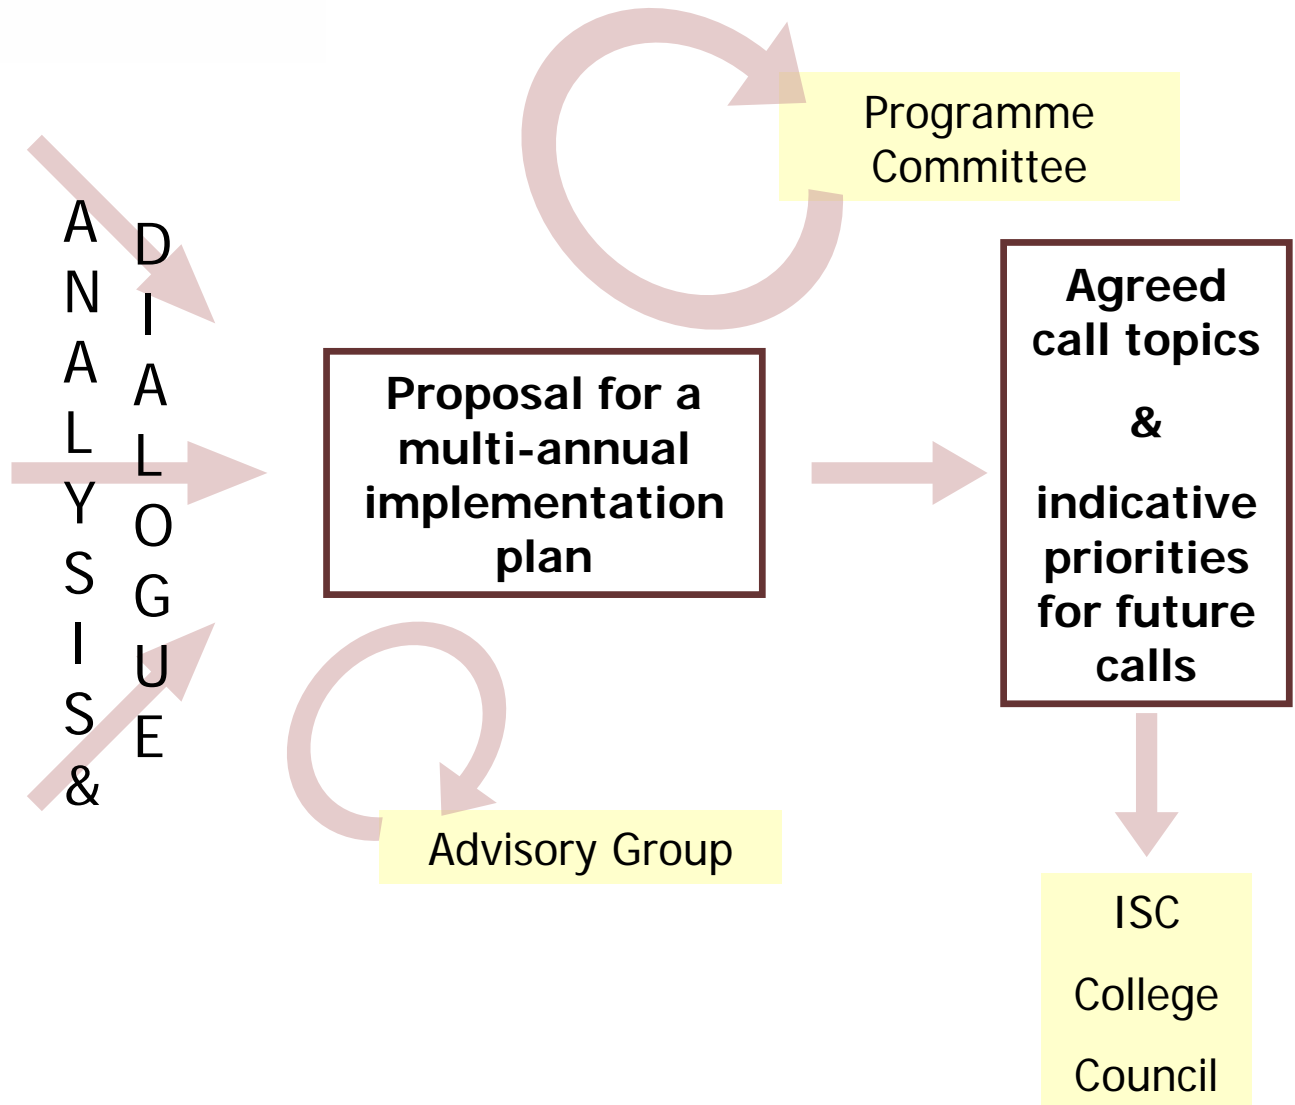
A
N
A
L
Y
S
I
S
&

D
I
A
L
O
G
U
E

Programme Committee

Proposal for a multi-annual implementation plan

Agreed call topics

&

indicative priorities for future calls

Advisory Group

ISC

College

Council